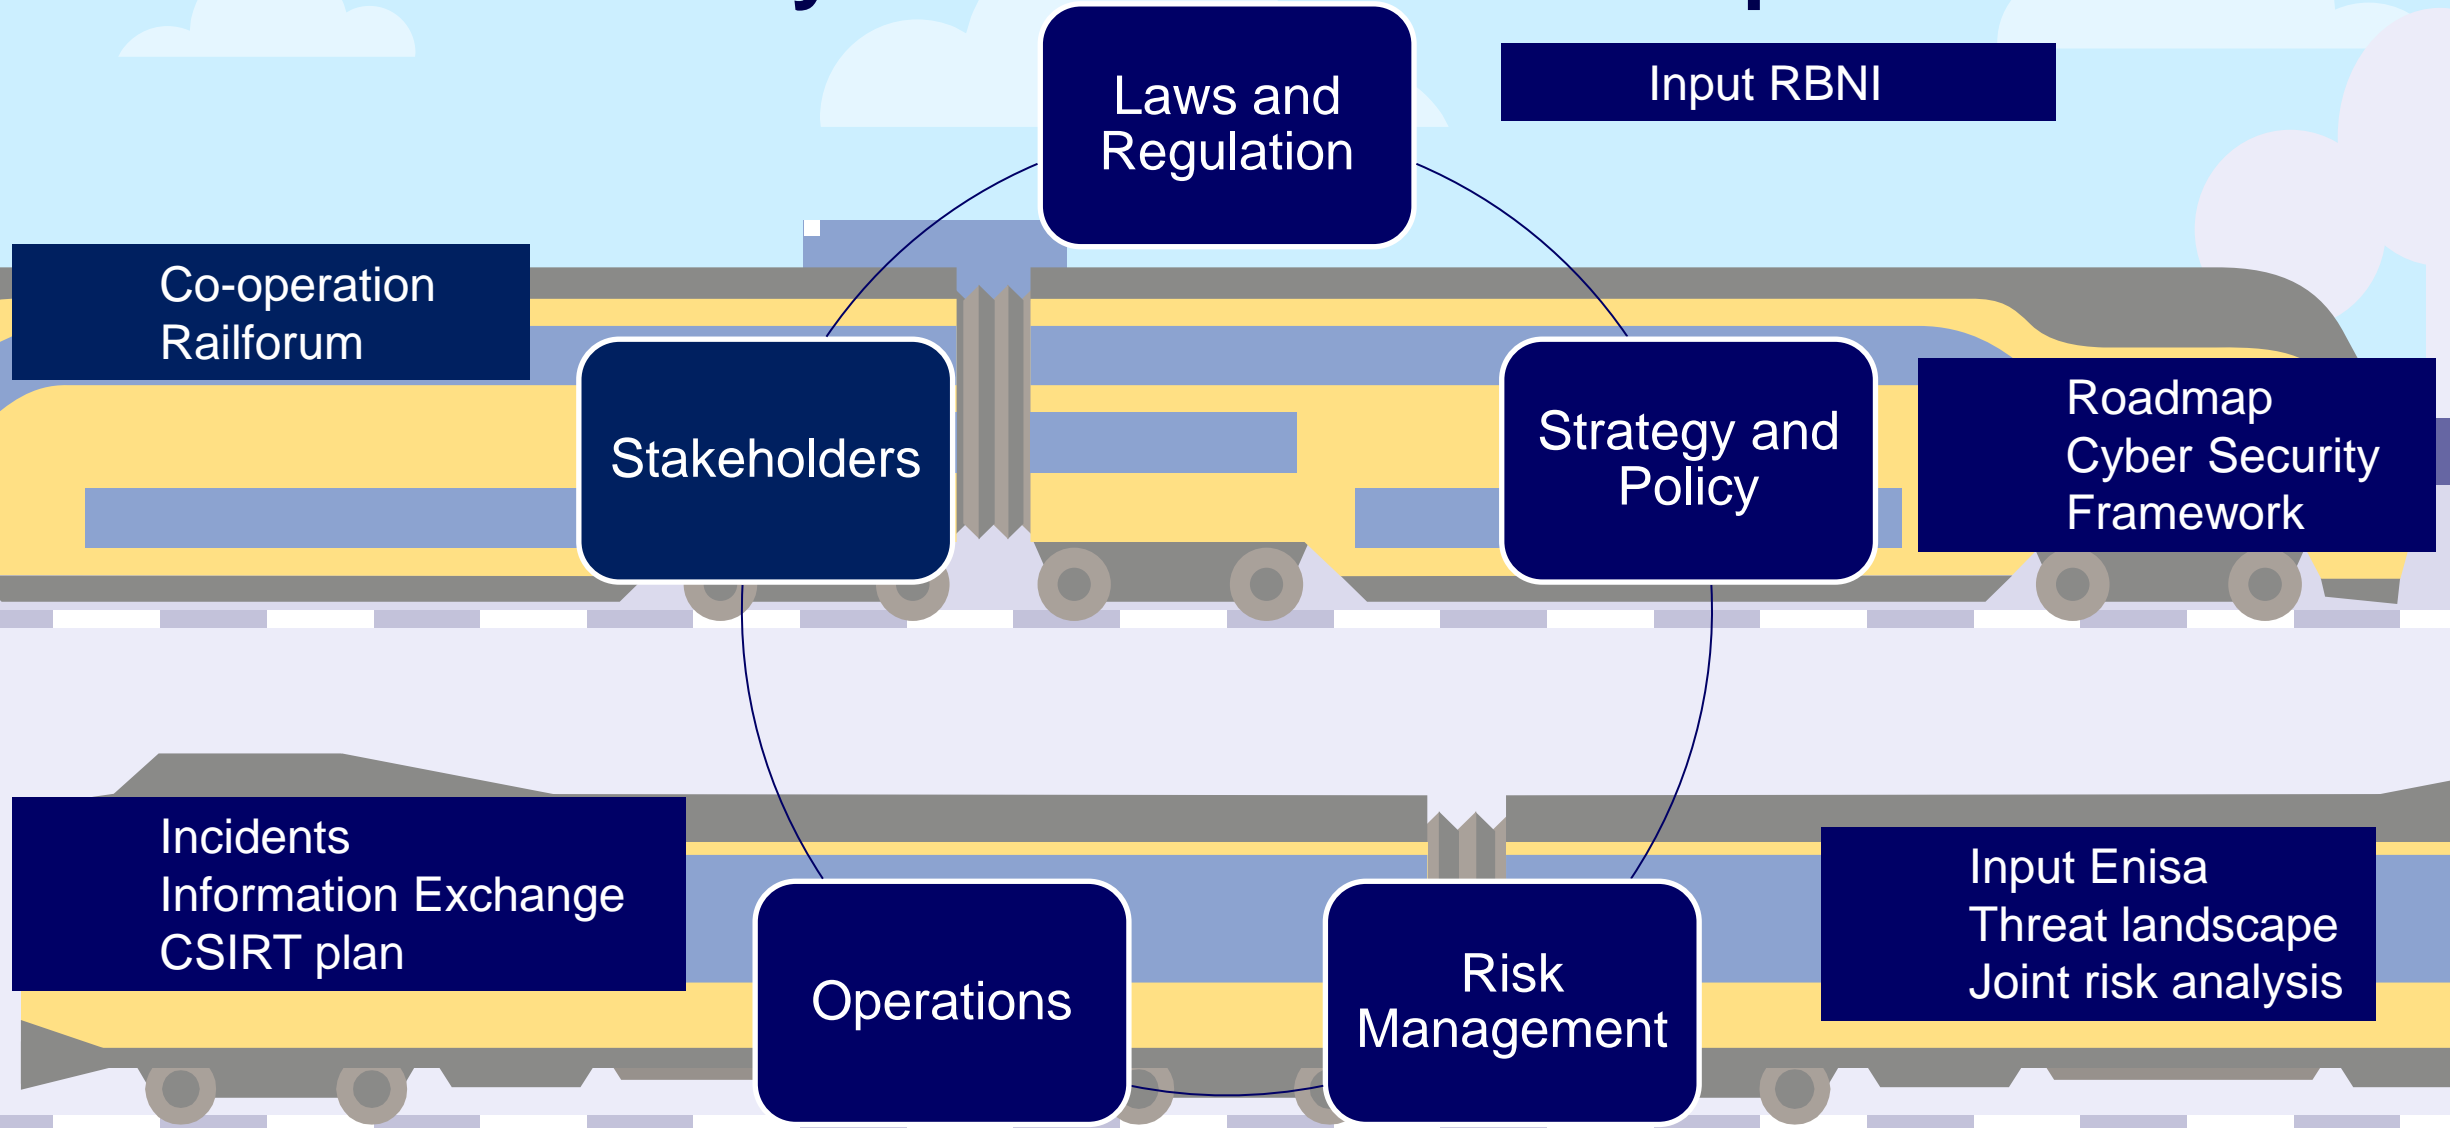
Laws and Regulation

Input RBNI

Co-operation
Railforum

Stakeholders

Strategy and Policy

Roadmap
Cyber Security
Framework

Incidents
Information Exchange
CSIRT plan

Operations

Risk Management

Input Enisa
Threat landscape
Joint risk analysis